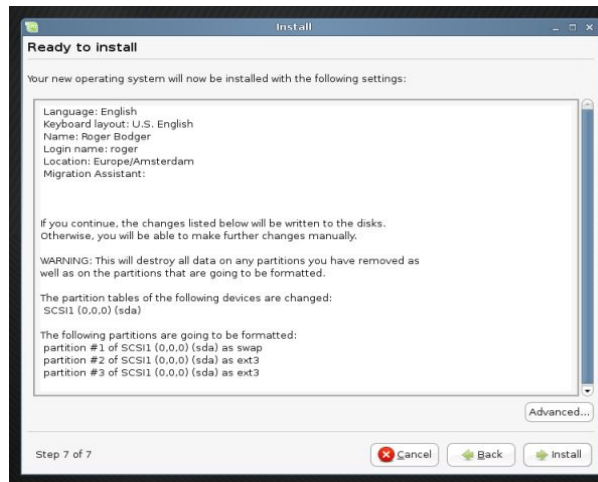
Install

Ready to install

Your new operating system will now be installed with the following settings:

Language: English
Keyboard layout: U.S. English
Name: Roger Bodger
Login name: roger
Location: Europe/Amsterdam
Migration Assistant:

If you continue, the changes listed below will be written to the disks. Otherwise, you will be able to make further changes manually.

WARNING: This will destroy all data on any partitions you have removed as well as on the partitions that are going to be formatted.

The partition tables of the following devices are changed:
SCSI1 (0,0,0) (sda)

The following partitions are going to be formatted:
partition #1 of SCSI1 (0,0,0) (sda) as swap
partition #2 of SCSI1 (0,0,0) (sda) as ext3
partition #3 of SCSI1 (0,0,0) (sda) as ext3

Advanced...

Step 7 of 7

Cancel

Back

Install